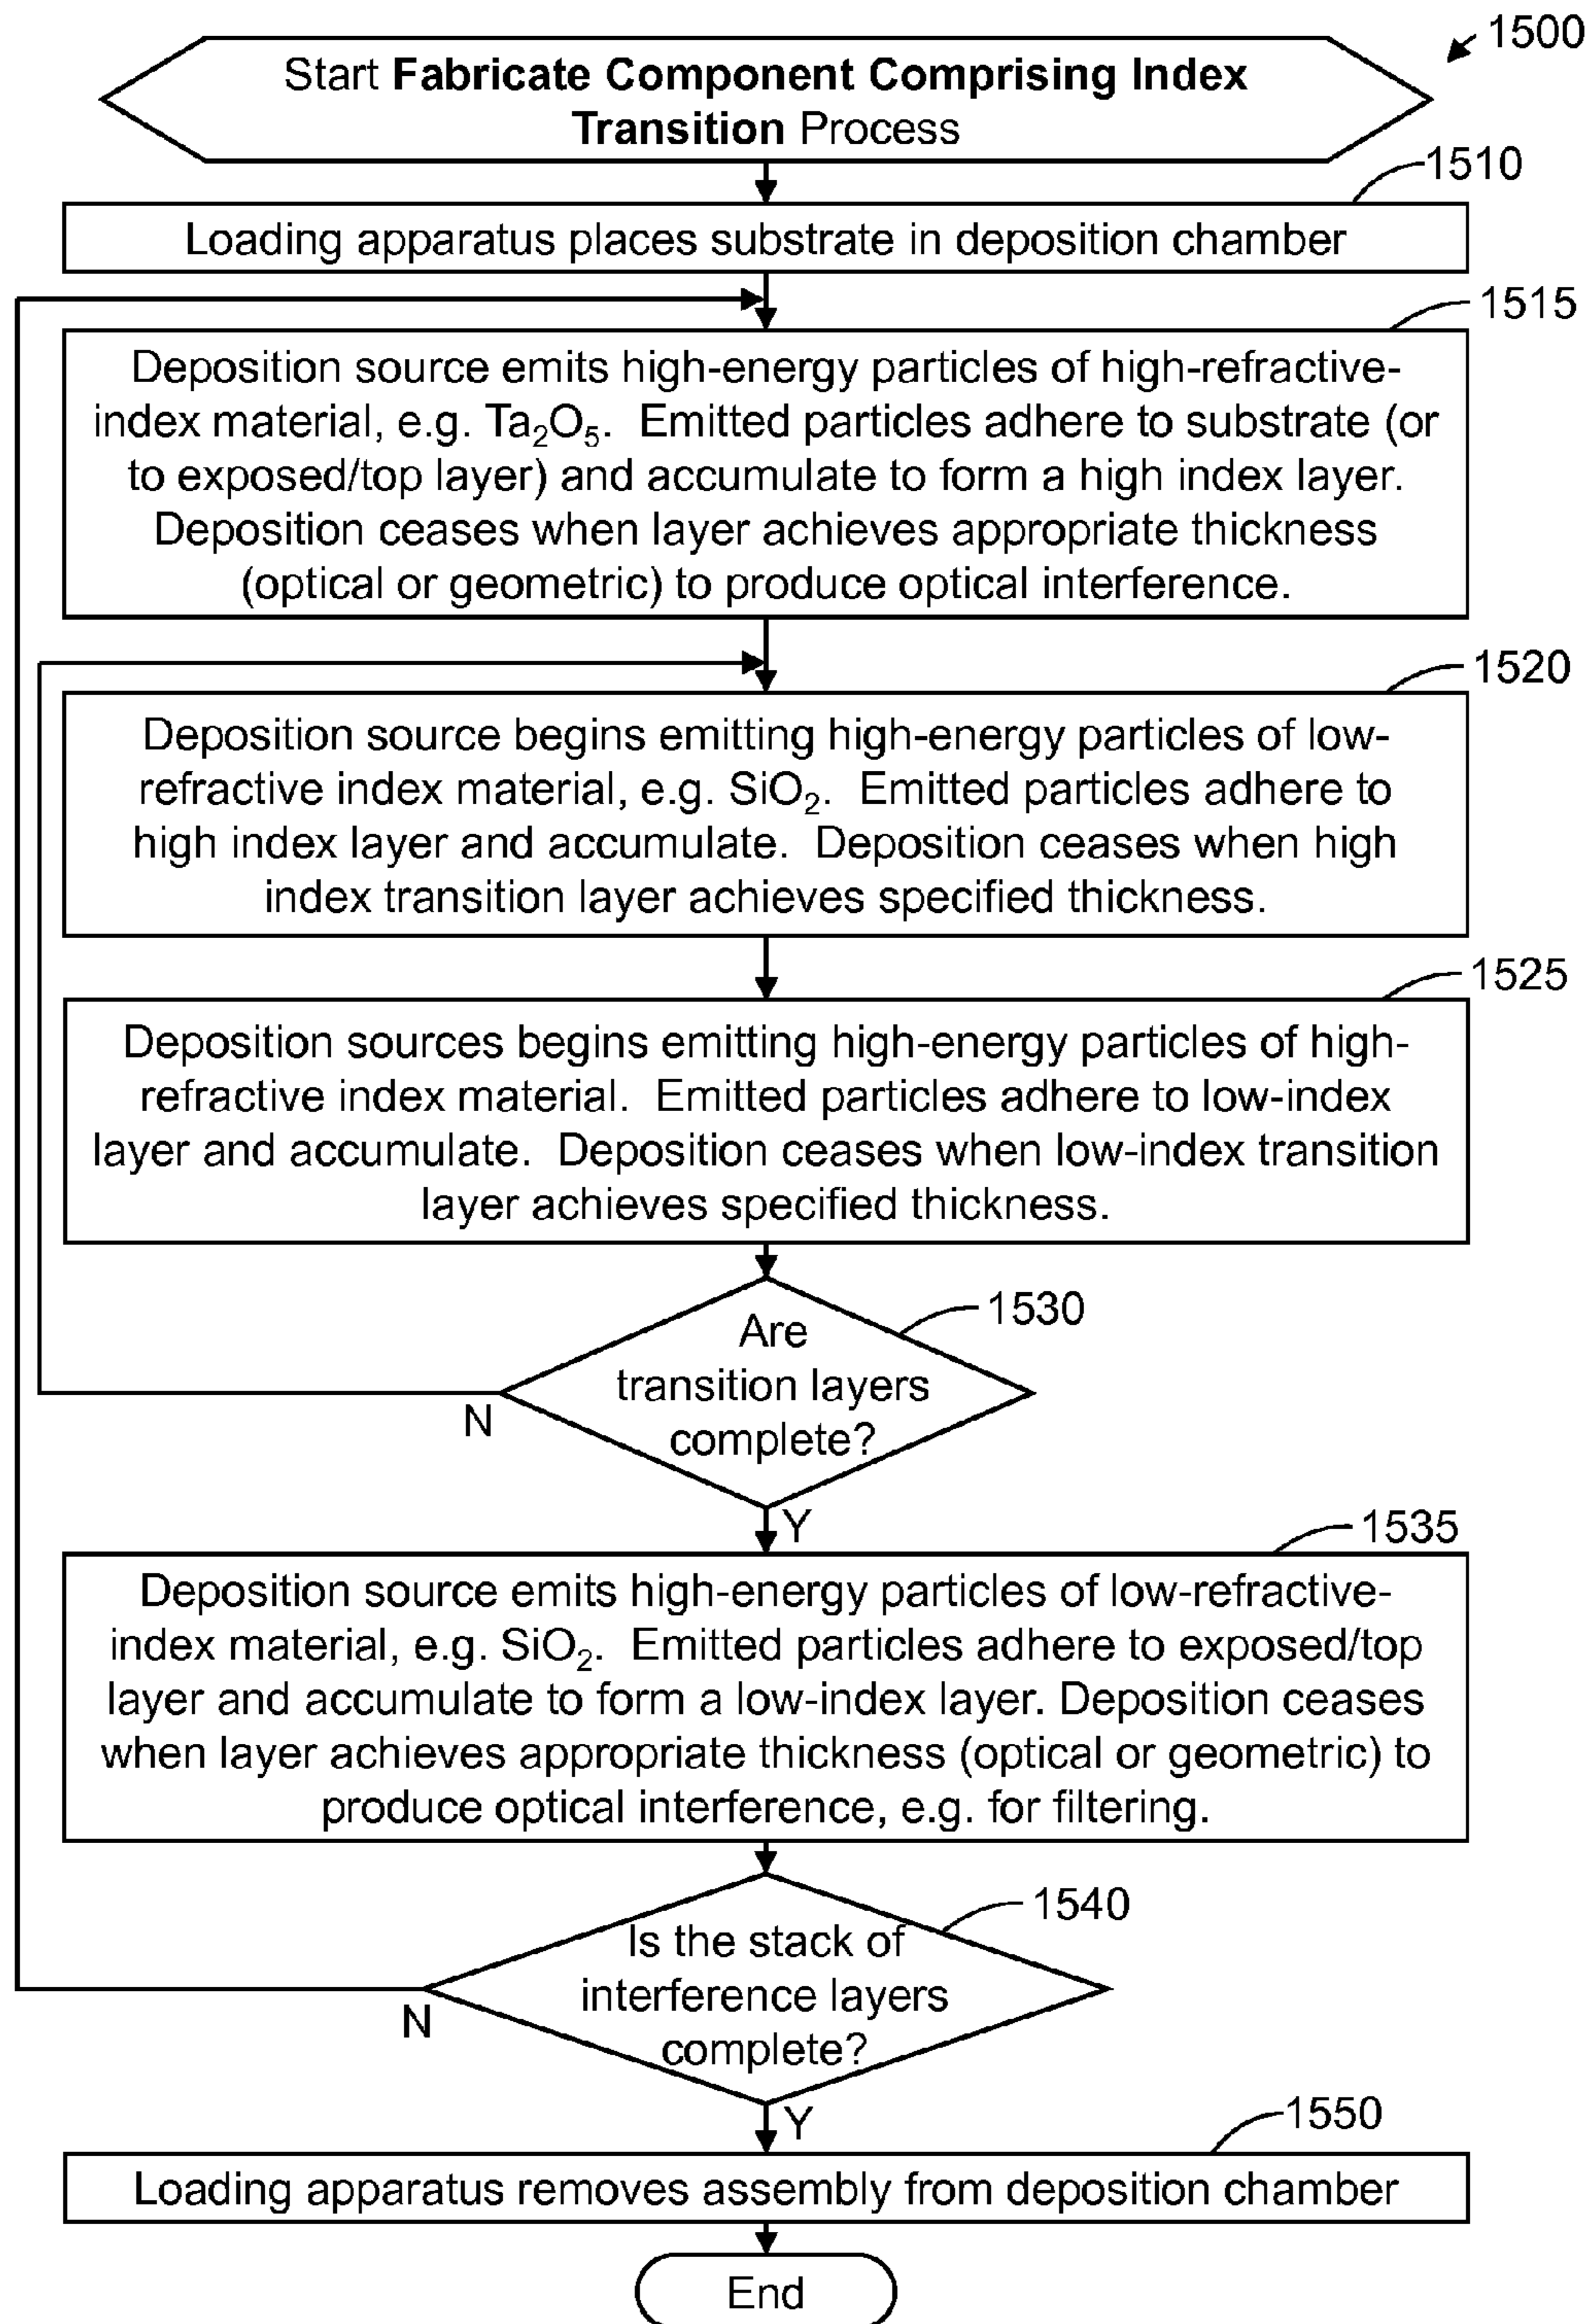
1500

Start **Fabricate Component Comprising Index Transition** Process

1510

Loading apparatus places substrate in deposition chamber

1515

Deposition source emits high-energy particles of high-refractive-index material, e.g. $Ta_2O_5$. Emitted particles adhere to substrate (or to exposed/top layer) and accumulate to form a high index layer. Deposition ceases when layer achieves appropriate thickness (optical or geometric) to produce optical interference.

1520

Deposition source begins emitting high-energy particles of low-refractive index material, e.g. $SiO_2$. Emitted particles adhere to high index layer and accumulate. Deposition ceases when high index transition layer achieves specified thickness.

1525

Deposition sources begins emitting high-energy particles of high-refractive index material. Emitted particles adhere to low-index layer and accumulate. Deposition ceases when low-index transition layer achieves specified thickness.

1530

Are transition layers complete?

N

Y

1535

Deposition source emits high-energy particles of low-refractive-index material, e.g. $SiO_2$. Emitted particles adhere to exposed/top layer and accumulate to form a low-index layer. Deposition ceases when layer achieves appropriate thickness (optical or geometric) to produce optical interference, e.g. for filtering.

1540

Is the stack of interference layers complete?

N

Y

1550

Loading apparatus removes assembly from deposition chamber

End